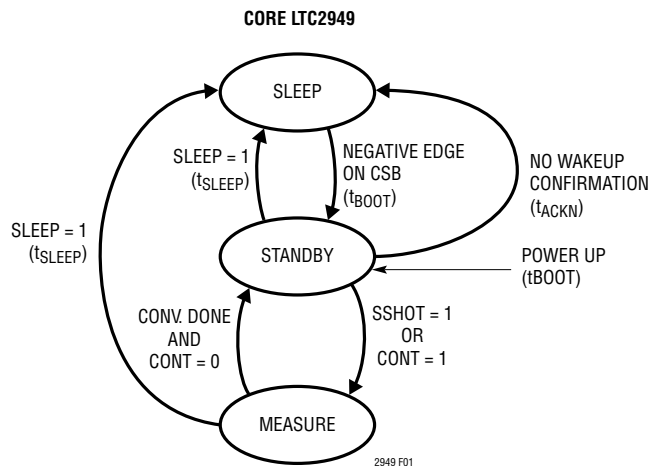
CORE LTC2949

SLEEP

SLEEP = 1
($t_{SLEEP}$)

NEGATIVE EDGE
ON CSB
($t_{BOOT}$)

NO WAKEUP
CONFIRMATION
($t_{ACKN}$)

SLEEP = 1
($t_{SLEEP}$)

STANDBY

POWER UP
(tBOOT)

CONV. DONE
AND
CONT = 0

SSHOT = 1
OR
CONT = 1

MEASURE

2949 F01